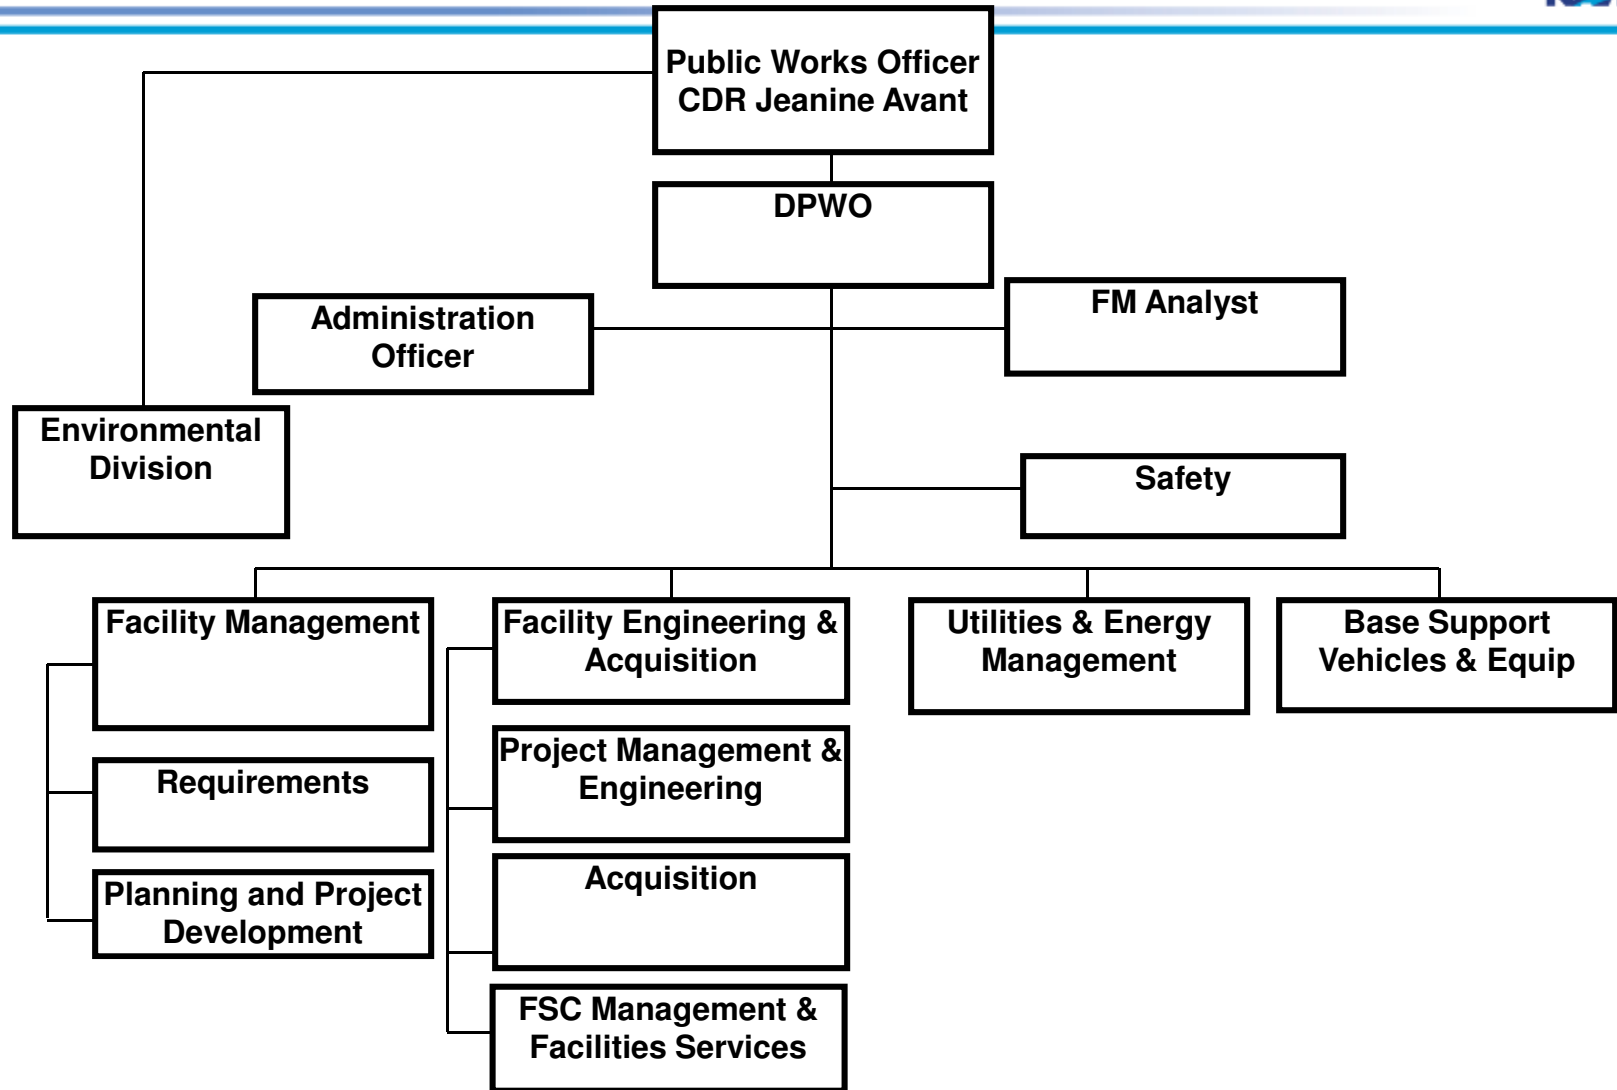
Public Works Officer
CDR Jeanine Avant

DPWO

Administration Officer

FM Analyst

Environmental Division

Safety

Facility Management

Facility Engineering & Acquisition

Utilities & Energy Management

Base Support Vehicles & Equip

Requirements

Project Management & Engineering

Planning and Project Development

Acquisition

FSC Management & Facilities Services